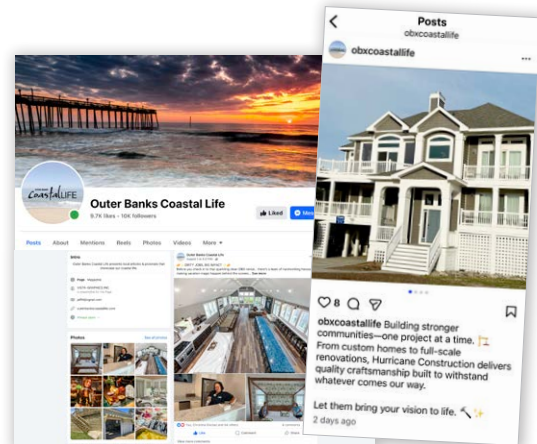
Outer Banks Coastal Life
9.7K likes • 16K followers
Liked
Posts About Mentions Reels Photos Videos More ▾
Intro
Photos
See all photos
Outer Banks Coastal Life

<
Posts
obxcoastallife
obxcoastallife
8
obxcoastallife Building stronger communities—one project at a time. From custom homes to full-scale renovations, Hurricane Construction delivers quality craftsmanship built to withstand whatever comes our way.

Let them bring your vision to life.
2 days ago